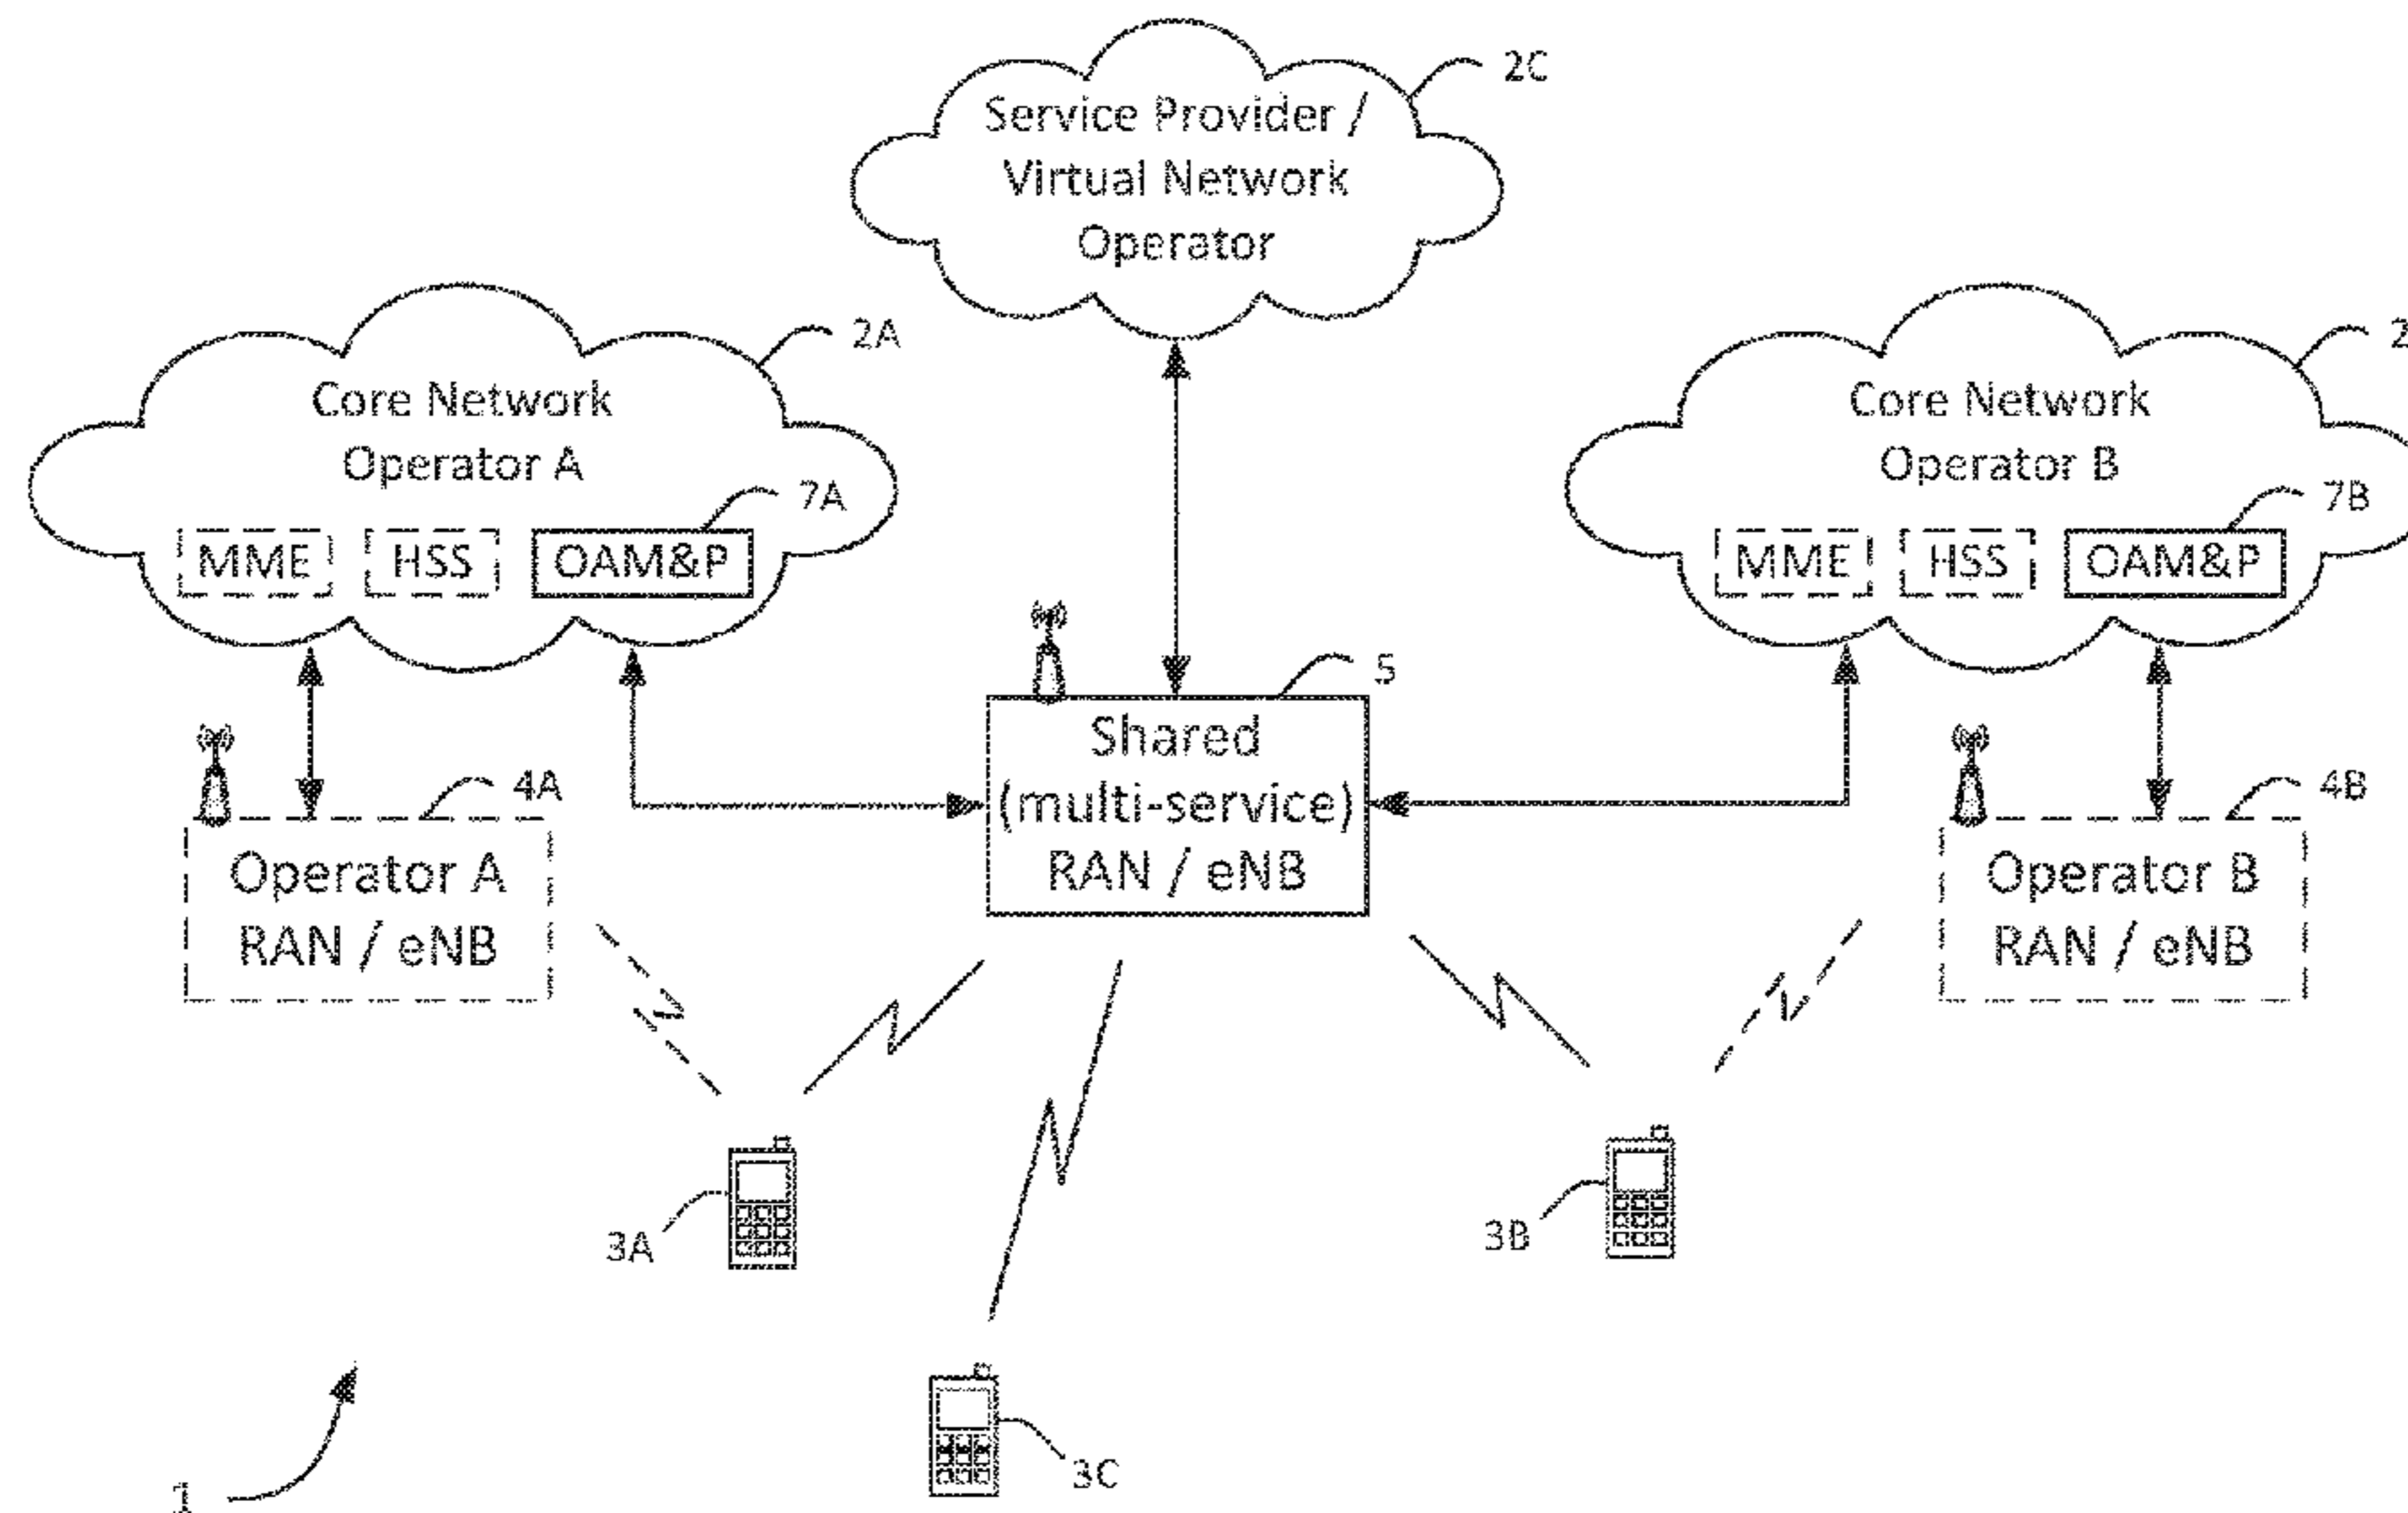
2C
Service Provider / Virtual Network Operator

2A
Core Network Operator A
7A
MME
HSS
OAM&P

2
Core Network Operator B
7B
MME
HSS
OAM&P

5
Shared (multi-service) RAN / eNB

4A
Operator A RAN / eNB

4B
Operator B RAN / eNB

3A
3B
3C
1